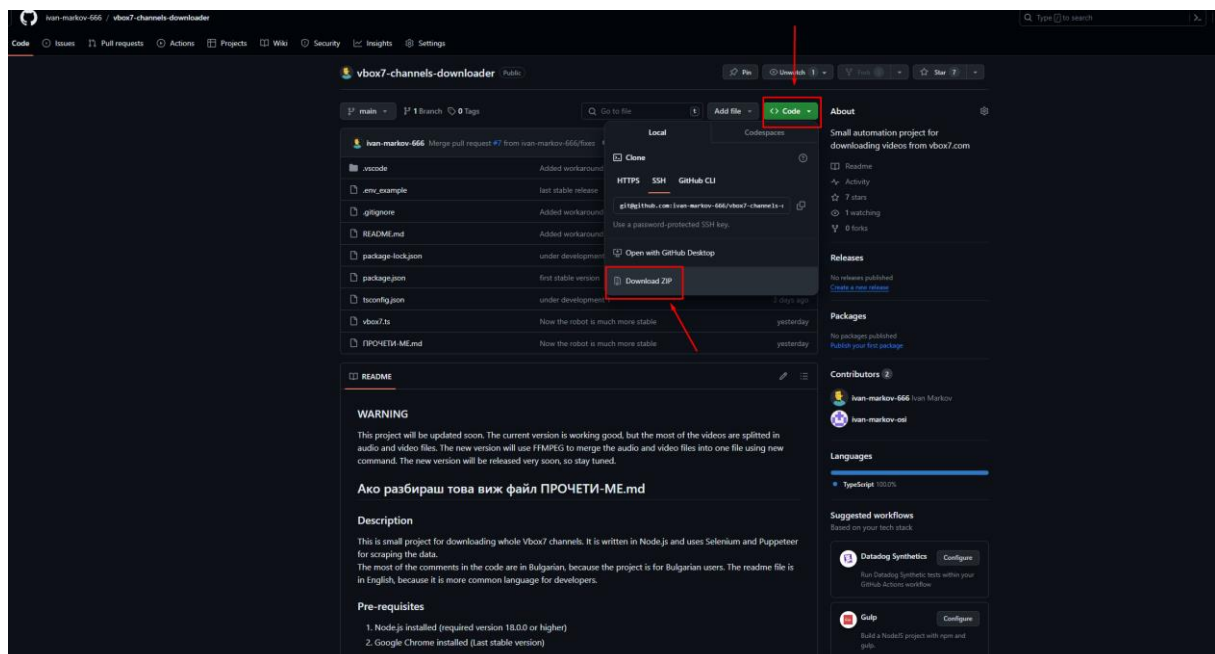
ivan-markov-666 / vbox7-channels-downloader

Type / to search

Code Issues Pull requests Actions Projects Wiki Security Insights Settings

vbox7-channels-downloader Public

Pin Unwatch 1 Fork 0 Star 7

main 1 Branch 0 Tags

Go to file t Add file Code

ivan-markov-666 Merge pull request #7 from ivan-markov-666/fixes

| | | |
|---|---|---|
| .vscode | Added workaround | |
| .env_example | last stable release | |
| .gitignore | Added workaround | |
| README.md | Added workaround | |
| package-lock.json | under development | |
| package.json | first stable version | |
| tsconfig.json | under development | 2 days ago |
| vbox7.ts | Now the robot is much more stable | yesterday |
| ПРОЧЕТИ-ME.md | Now the robot is much more stable | yesterday |

Local Codespaces

Clone

HTTPS SSH GitHub CLI

git@github.com:ivan-markov-666/vbox7-channels-

Use a password-protected SSH key.

Open with GitHub Desktop

Download ZIP

README

WARNING

This project will be updated soon. The current version is working good, but the most of the videos are splitted in audio and video files. The new version will use FFMPEG to merge the audio and video files into one file using new command. The new version will be released very soon, so stay tuned.

Ако разбираш това виж файл ПРОЧЕТИ-ME.md

Description

This is small project for downloading whole Vbox7 channels. It is written in Node.js and uses Selenium and Puppeteer for scraping the data.
The most of the comments in the code are in Bulgarian, because the project is for Bulgarian users. The readme file is in English, because it is more common language for developers.

Pre-requisites

1. Node.js installed (required version 18.0.0 or higher)
2. Google Chrome installed (Last stable version)

About

Small automation project for downloading videos from vbox7.com

Readme
Activity
7 stars
1 watching
0 forks

Releases

No releases published
Create a new release

Packages

No packages published
Publish your first package

Contributors 2

ivan-markov-666 Ivan Markov
ivan-markov-osi

Languages

TypeScript 100.0%

Suggested workflows

Based on your tech stack

Datadog Synthetics Configure
Run Datadog Synthetic tests within your GitHub Actions workflow

Gulp Configure
Build a NodeJS project with npm and gulp.